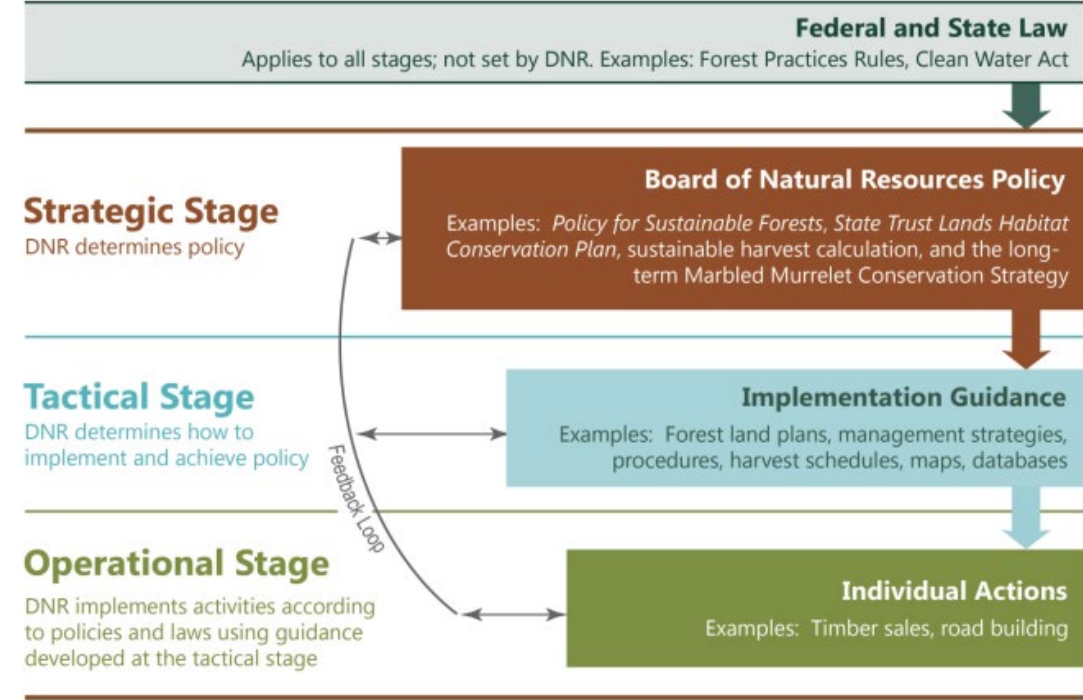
Federal and State Law
Applies to all stages; not set by DNR. Examples: Forest Practices Rules, Clean Water Act

Strategic Stage
DNR determines policy

Board of Natural Resources Policy
Examples: Policy for Sustainable Forests, State Trust Lands Habitat Conservation Plan, sustainable harvest calculation, and the long-term Marbled Murrelet Conservation Strategy

Tactical Stage
DNR determines how to implement and achieve policy

Implementation Guidance
Examples: Forest land plans, management strategies, procedures, harvest schedules, maps, databases

Feedback Loop

Operational Stage
DNR implements activities according to policies and laws using guidance developed at the tactical stage

Individual Actions
Examples: Timber sales, road building